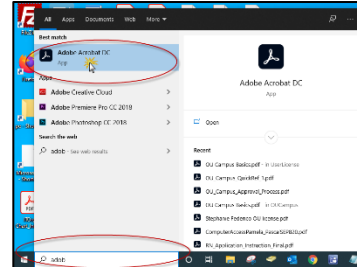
All Apps Documents Web More

Best match

Adobe Acrobat DC
App

Apps

Adobe Creative Cloud

Adobe Premiere Pro CC 2019

Adobe Photoshop CC 2018

Search the web

adob - See web results

Adobe Acrobat DC
App

Open

Recent

OU Campus Basics.pdf - in UserGuides

OU Campus QuickRef 1.pdf

OU_Campus_Approval_Process.pdf

OU_Campus-Basics.pdf - in OUCampus

Stephanie Fedenco OU license.pdf

ComputerAccessForm_FiscalSEPB10.pdf

RV Application Instruction Final.pdf

adob